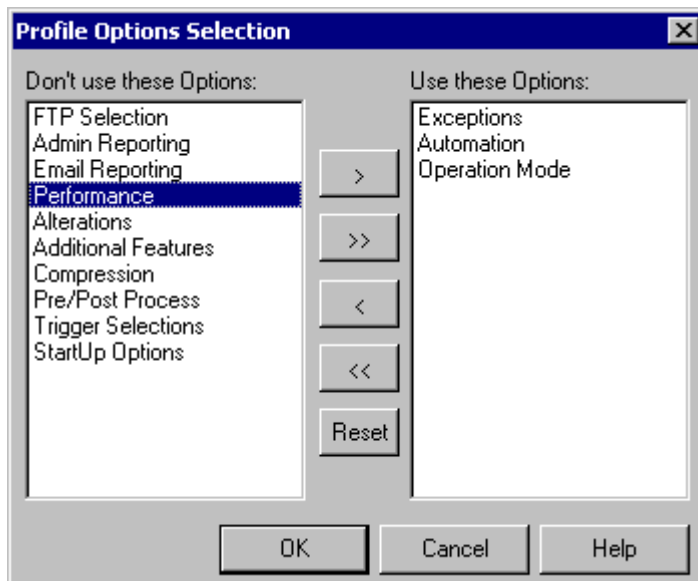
Profile Options Selection

Don't use these Options:

FTP Selection
Admin Reporting
Email Reporting
Performance
Alterations
Additional Features
Compression
Pre/Post Process
Trigger Selections
StartUp Options

>

>>

<

<<

Reset

Use these Options:

Exceptions
Automation
Operation Mode

OK

Cancel

Help